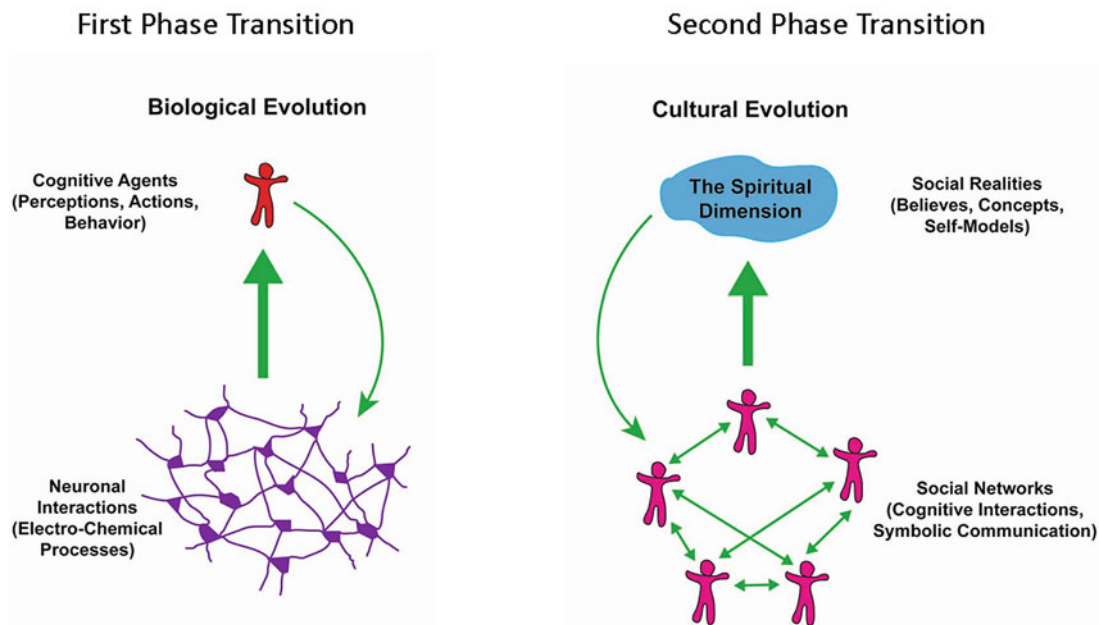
First Phase Transition

Biological Evolution

Cognitive Agents (Perceptions, Actions, Behavior)

Neuronal Interactions (Electro-Chemical Processes)

Second Phase Transition

Cultural Evolution

The Spiritual Dimension

Social Realities (Believes, Concepts, Self-Models)

Social Networks (Cognitive Interactions, Symbolic Communication)